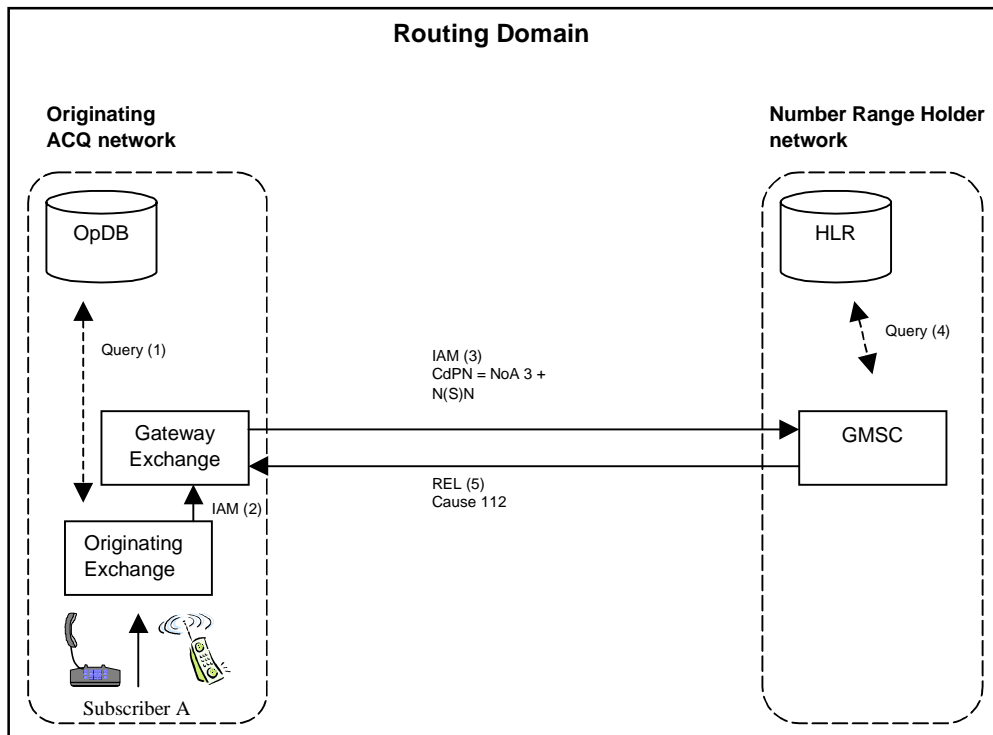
Routing Domain

Originating ACQ network

Number Range Holder network

OpDB

HLR

Query (1)

Query (4)

IAM (3)
CdPN = NoA 3 + N(S)N

Gateway Exchange

GMSC

REL (5)
Cause 112

IAM (2)

Originating Exchange

Subscriber A